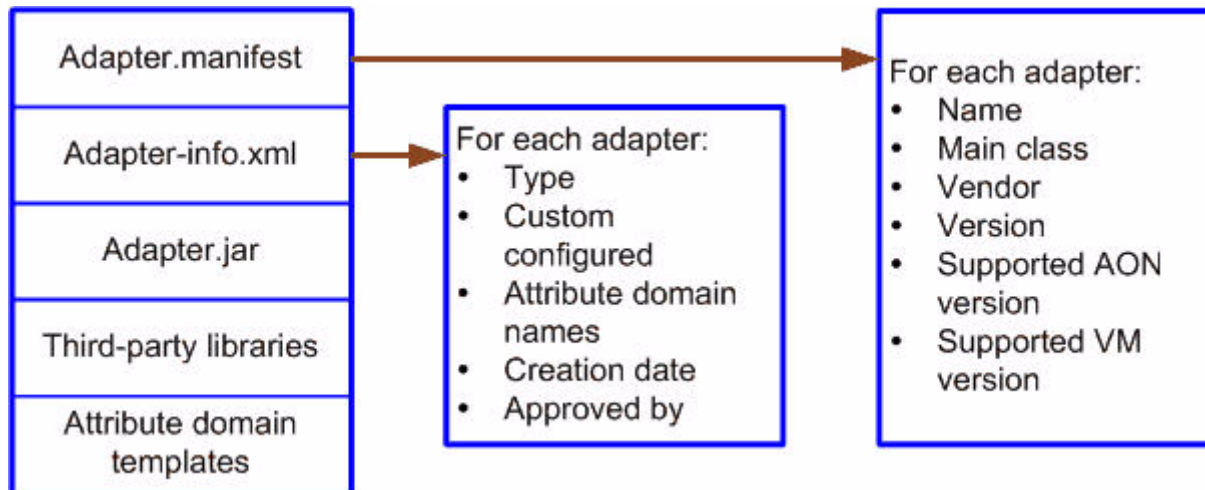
Adapter.manifest

Adapter-info.xml

Adapter.jar

Third-party libraries

Attribute domain templates

For each adapter:
- Type
- Custom configured
- Attribute domain names
- Creation date
- Approved by

For each adapter:
- Name
- Main class
- Vendor
- Version
- Supported AON version
- Supported VM version